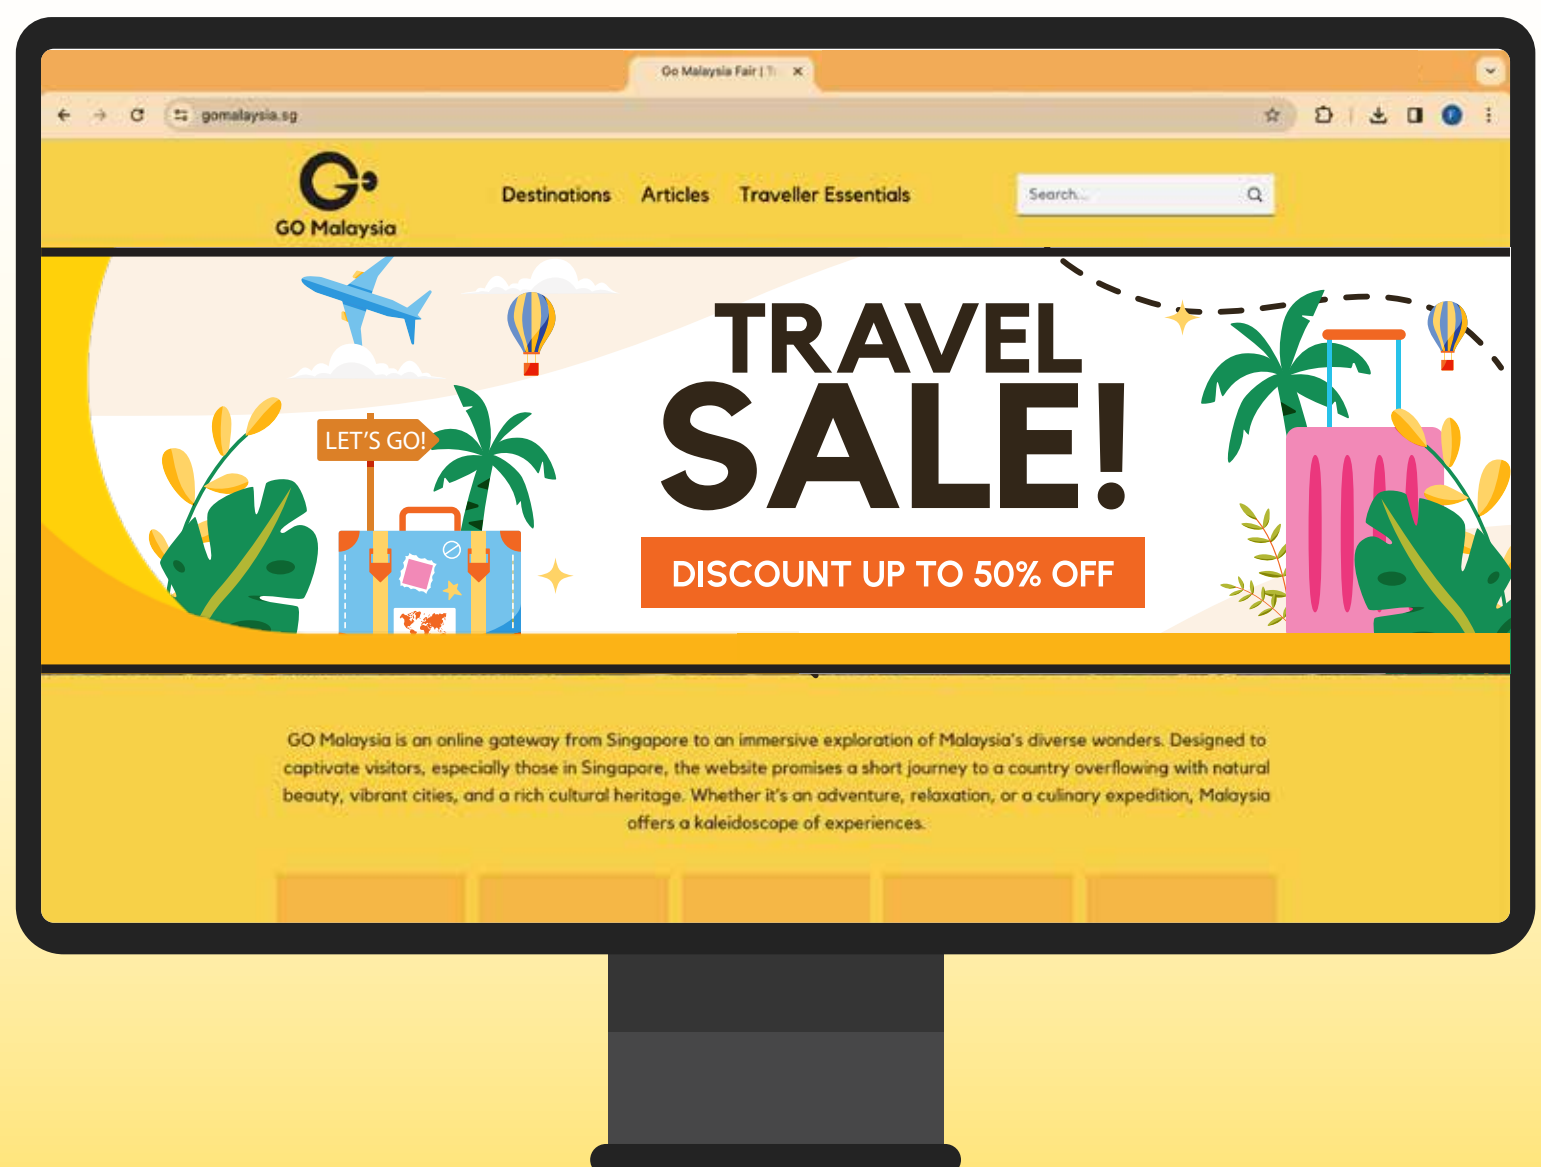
Go Malaysia Fair | T

gomalaysia.sg

GO Malaysia

Destinations Articles Traveller Essentials

Search...

LET'S GO!

TRAVEL SALE!

DISCOUNT UP TO 50% OFF

GO Malaysia is an online gateway from Singapore to an immersive exploration of Malaysia's diverse wonders. Designed to captivate visitors, especially those in Singapore, the website promises a short journey to a country overflowing with natural beauty, vibrant cities, and a rich cultural heritage. Whether it's an adventure, relaxation, or a culinary expedition, Malaysia offers a kaleidoscope of experiences.